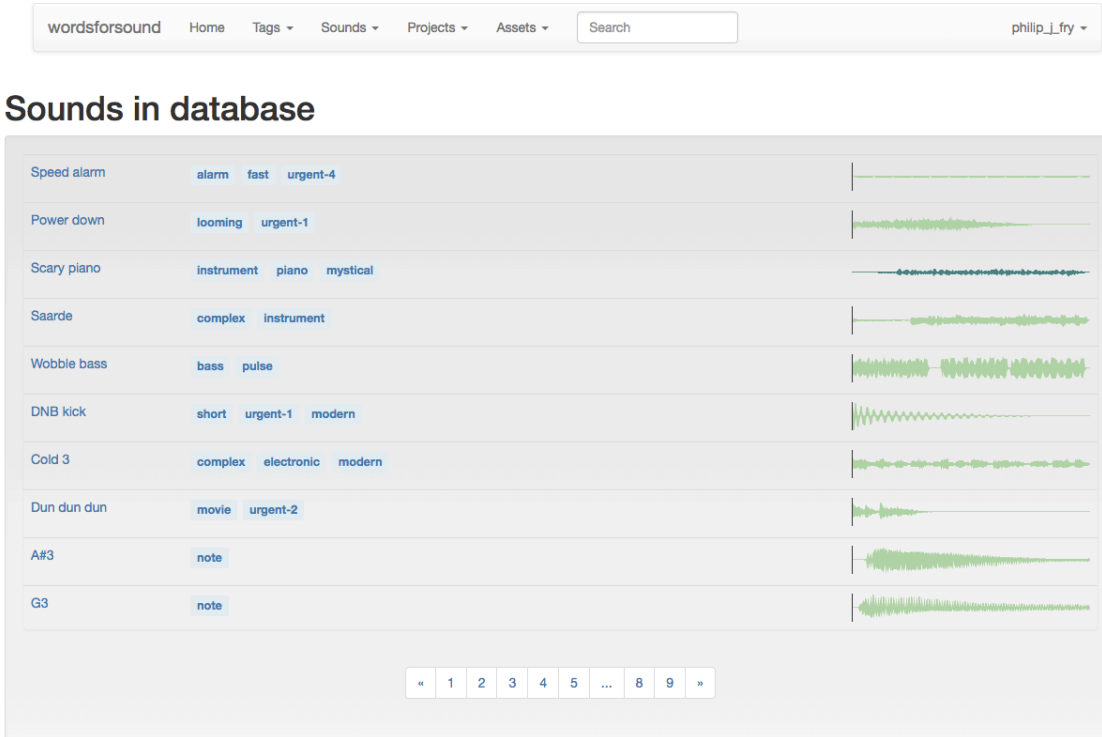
wordsforsound Home Tags ▾ Sounds ▾ Projects ▾ Assets ▾ Search philip_j_fry ▾

# Sounds in database

| | |
|---|---|
| Speed alarm | alarm fast urgent-4 |
| Power down | looming urgent-1 |
| Scary piano | instrument piano mystical |
| Saarde | complex instrument |
| Wobble bass | bass pulse |
| DNB kick | short urgent-1 modern |
| Cold 3 | complex electronic modern |
| Dun dun dun | movie urgent-2 |
| A#3 | note |
| G3 | note |

« 1 2 3 4 5 ... 8 9 »